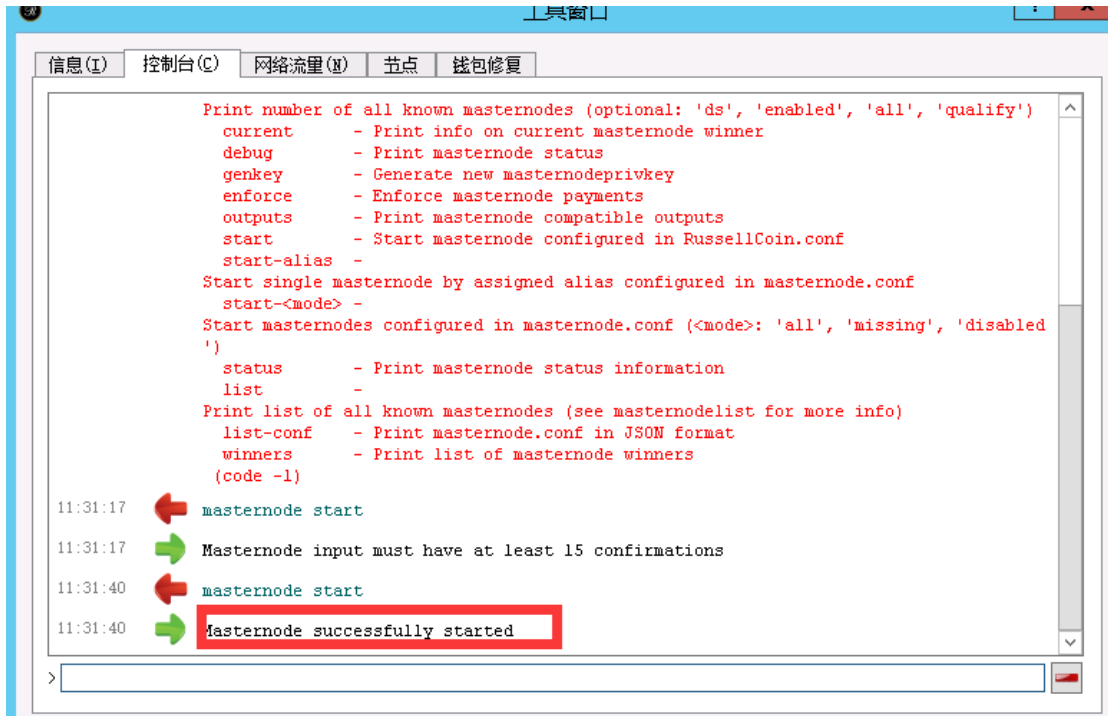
工具窗口

信息(I) 控制台(C) 网络流量(N) 节点 钱包修复

Print number of all known masternodes (optional: 'ds', 'enabled', 'all', 'qualify')
current - Print info on current masternode winner
debug - Print masternode status
genkey - Generate new masternodeprivkey
enforce - Enforce masternode payments
outputs - Print masternode compatible outputs
start - Start masternode configured in RussellCoin.conf
start-alias -
Start single masternode by assigned alias configured in masternode.conf
start-<mode> -
Start masternodes configured in masternode.conf (<mode>: 'all', 'missing', 'disabled')
status - Print masternode status information
list -
Print list of all known masternodes (see masternodelist for more info)
list-conf - Print masternode.conf in JSON format
winners - Print list of masternode winners
(code -1)

11:31:17 masternode start

11:31:17 Masternode input must have at least 15 confirmations

11:31:40 masternode start

11:31:40 Masternode successfully started

>